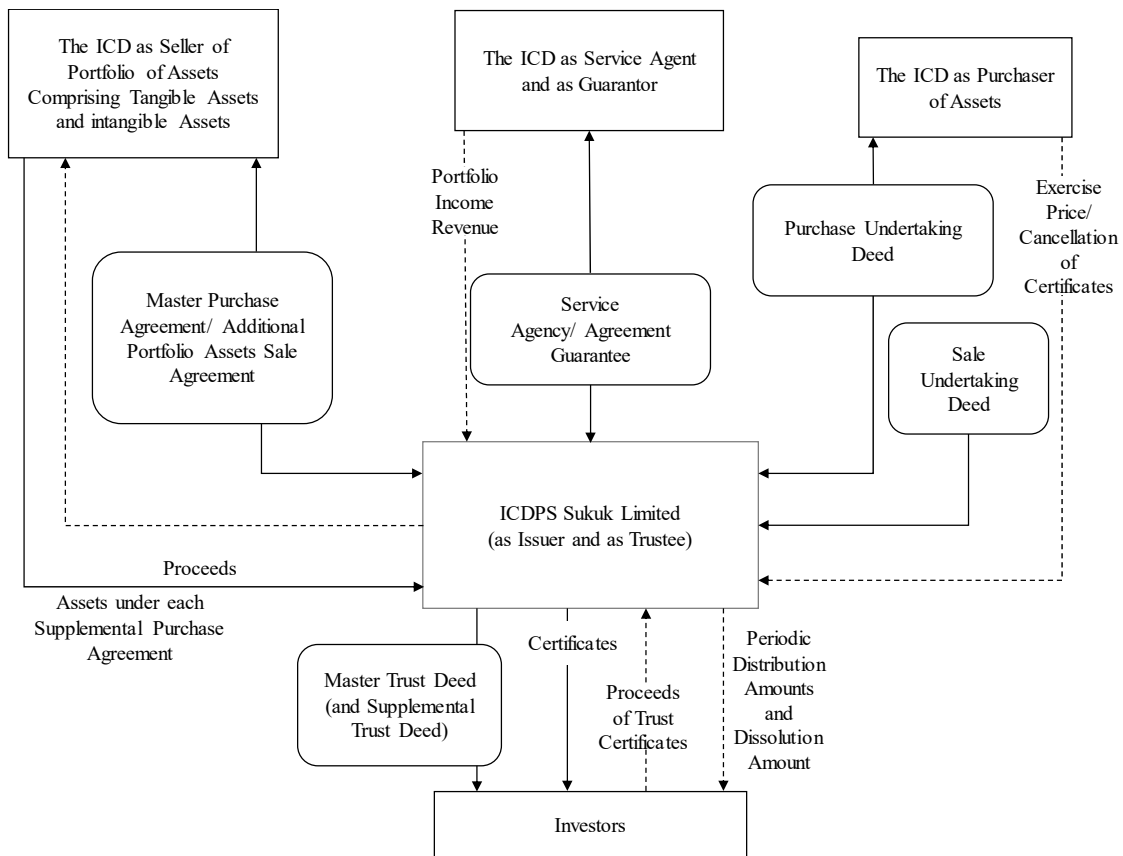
The ICD as Seller of Portfolio of Assets Comprising Tangible Assets and intangible Assets

The ICD as Service Agent and as Guarantor

The ICD as Purchaser of Assets

Portfolio Income Revenue

Purchase Undertaking Deed

Exercise Price/ Cancellation of Certificates

Master Purchase Agreement/ Additional Portfolio Assets Sale Agreement

Service Agency/ Agreement Guarantee

Sale Undertaking Deed

ICDPS Sukuk Limited (as Issuer and as Trustee)

Proceeds

Assets under each Supplemental Purchase Agreement

Certificates

Periodic Distribution Amounts and Dissolution Amount

Master Trust Deed (and Supplemental Trust Deed)

Proceeds of Trust Certificates

Investors